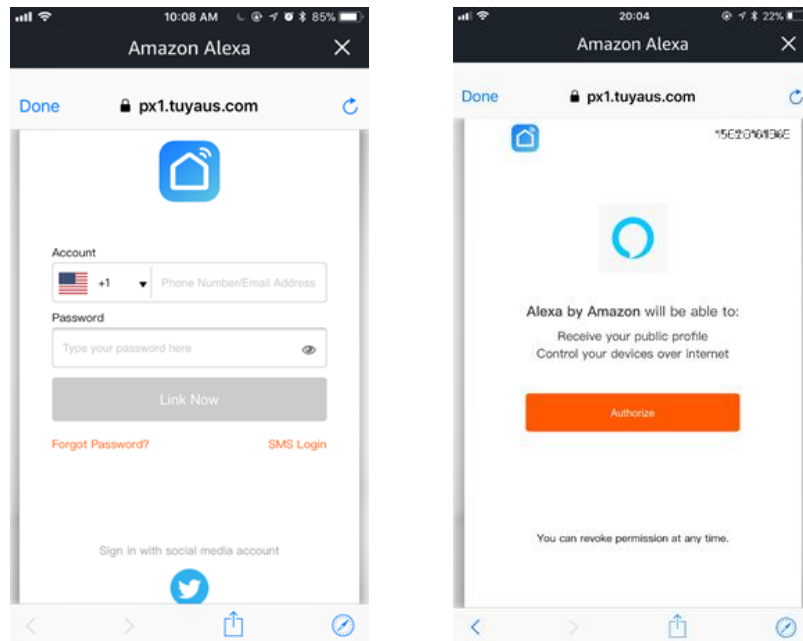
10:08 AM 85%

Amazon Alexa

Done px1.tuyaus.com

Account

+1 Phone Number/Email Address

Password

Type your password here

Link Now

Forgot Password? SMS Login

Sign in with social media account

20:04 22%

Amazon Alexa

Done px1.tuyaus.com

*5E2*6*3*E

Alexa by Amazon will be able to:

Receive your public profile

Control your devices over internet

Authorize

You can revoke permission at any time.